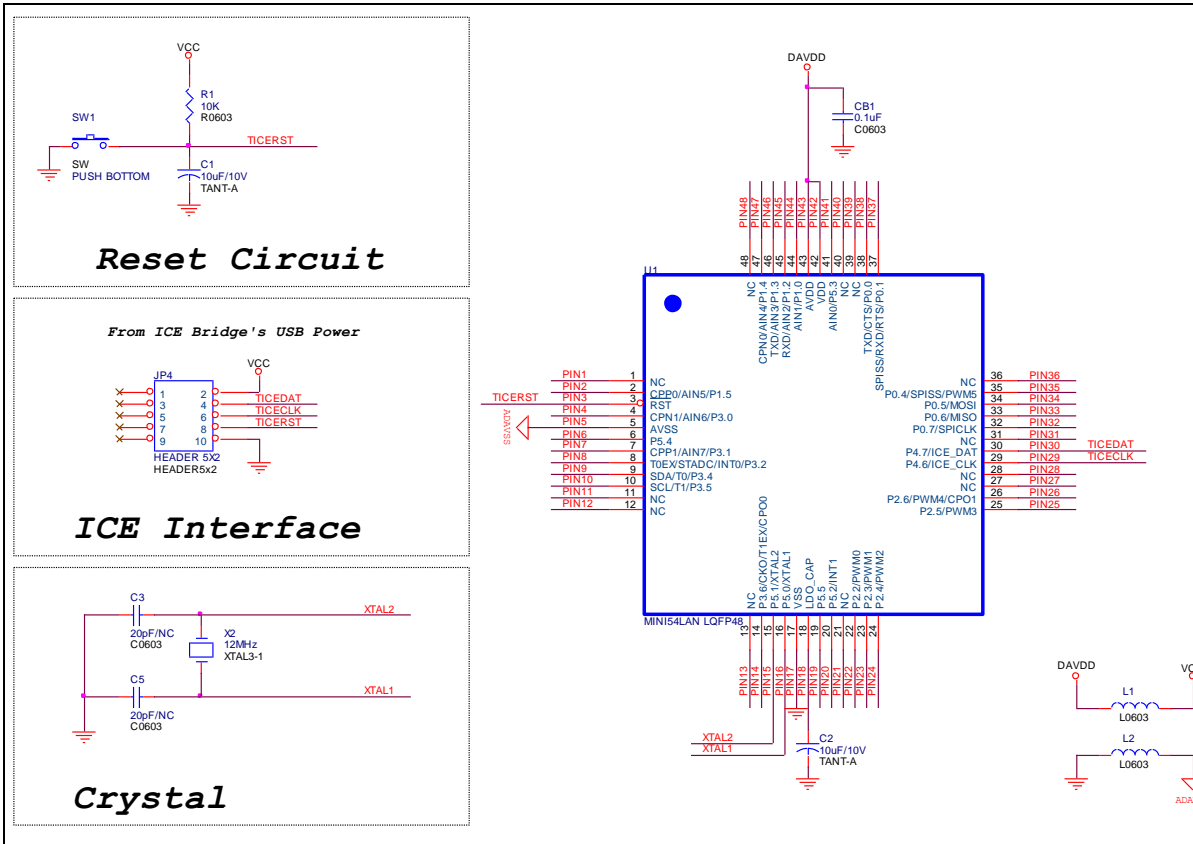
VCC
R1
10K
R0603
SW1
TICERST
C1
10uF/10V
TANT-A
SW
PUSH BOTTOM

Reset Circuit

From ICE Bridge's USB Power

JP4
VCC
1 2
3 4
5 6
7 8
9 10
TICEDAT
TICECLK
TICERST
HEADER 5X2
HEADER5x2

ICE Interface

C3
20pF/NC
C0603
X2
12MHz
XTAL3-1
XTAL2
C5
20pF/NC
C0603
XTAL1

Crystal

DAVDD
CB1
0.1uF
C0603

PIN48 PIN47 PIN46 PIN45 PIN44 PIN43 PIN42 PIN41 PIN40 PIN39 PIN38 PIN37
48 47 46 45 44 43 42 41 40 39 38 37
U1
NC
CPN0/AIN4/P1.4
TXD/AIN3/P1.3
RXD/AIN2/P1.2
AIN1/P1.0
AVDD
VDD
AIN0/P5.3
NC
NC
TXD/CTS/P0.0
SPISS/RXD/RTS/P0.1

PIN1 1 NC
PIN2 2 CPP0/AIN5/P1.5
TICERST PIN3 3 RST
PIN4 4 CPN1/AIN6/P3.0
ADAVSS PIN5 5 AVSS
PIN6 6 P5.4
PIN7 7 CPP1/AIN7/P3.1
PIN8 8 T0EX/STADC/INT0/P3.2
PIN9 9 SDA/T0/P3.4
PIN10 10 SCL/T1/P3.5
PIN11 11 NC
PIN12 12 NC

NC 36 PIN36
P0.4/SPISS/PWM5 35 PIN35
P0.5/MOSI 34 PIN34
P0.6/MISO 33 PIN33
P0.7/SPICLK 32 PIN32
NC 31 PIN31
P4.7/ICE_DAT 30 PIN30 TICEDAT
P4.6/ICE_CLK 29 PIN29 TICECLK
NC 28 PIN28
NC 27 PIN27
P2.6/PWM4/CPO1 26 PIN26
P2.5/PWM3 25 PIN25

NC
P3.6/CKO/T1EX/CPO0
P5.1/XTAL2
P5.0/XTAL1
VSS
LDO_CAP
P5.5
P5.2/INT1
NC
P2.2/PWM0
P2.3/PWM1
P2.4/PWM2
MINI54LAN LQFP48
13 14 15 16 17 18 19 20 21 22 23 24
PIN13 PIN14 PIN15 PIN16 PIN17 PIN18 PIN19 PIN20 PIN21 PIN22 PIN23 PIN24
XTAL2
XTAL1
C2
10uF/10V
TANT-A

DAVDD
VC
L1
L0603
L2
L0603
ADA